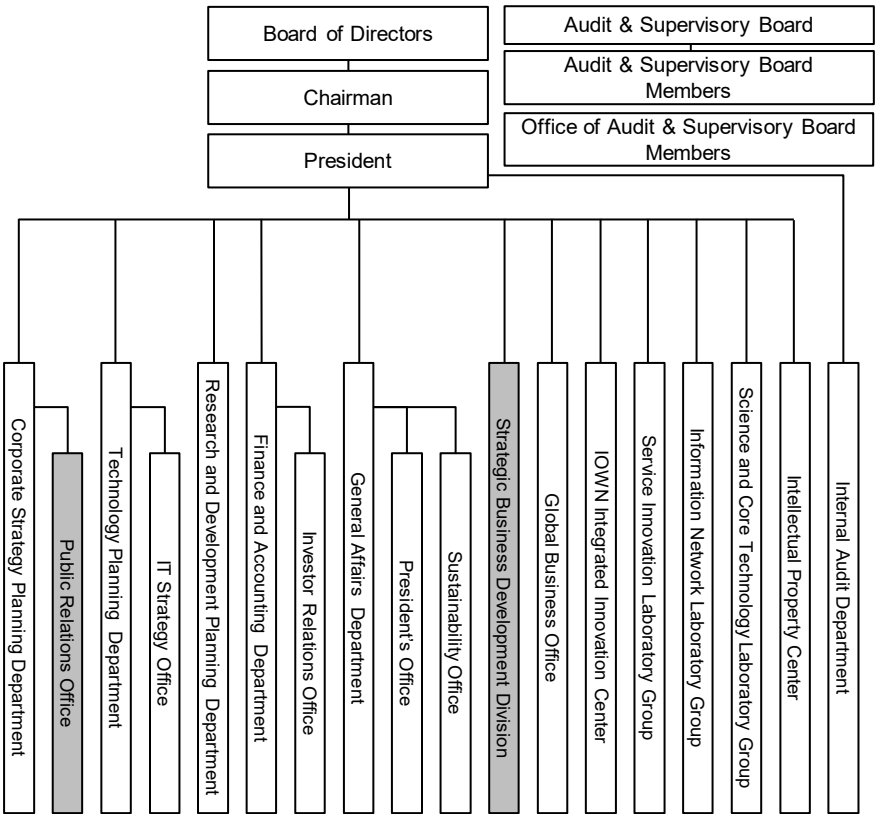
Board of Directors

Audit & Supervisory Board

Audit & Supervisory Board Members

Chairman

Office of Audit & Supervisory Board Members

President

Corporate Strategy Planning Department

Public Relations Office

Technology Planning Department

IT Strategy Office

Research and Development Planning Department

Finance and Accounting Department

Investor Relations Office

General Affairs Department

President's Office

Sustainability Office

Strategic Business Development Division

Global Business Office

IOWN Integrated Innovation Center

Service Innovation Laboratory Group

Information Network Laboratory Group

Science and Core Technology Laboratory Group

Intellectual Property Center

Internal Audit Department